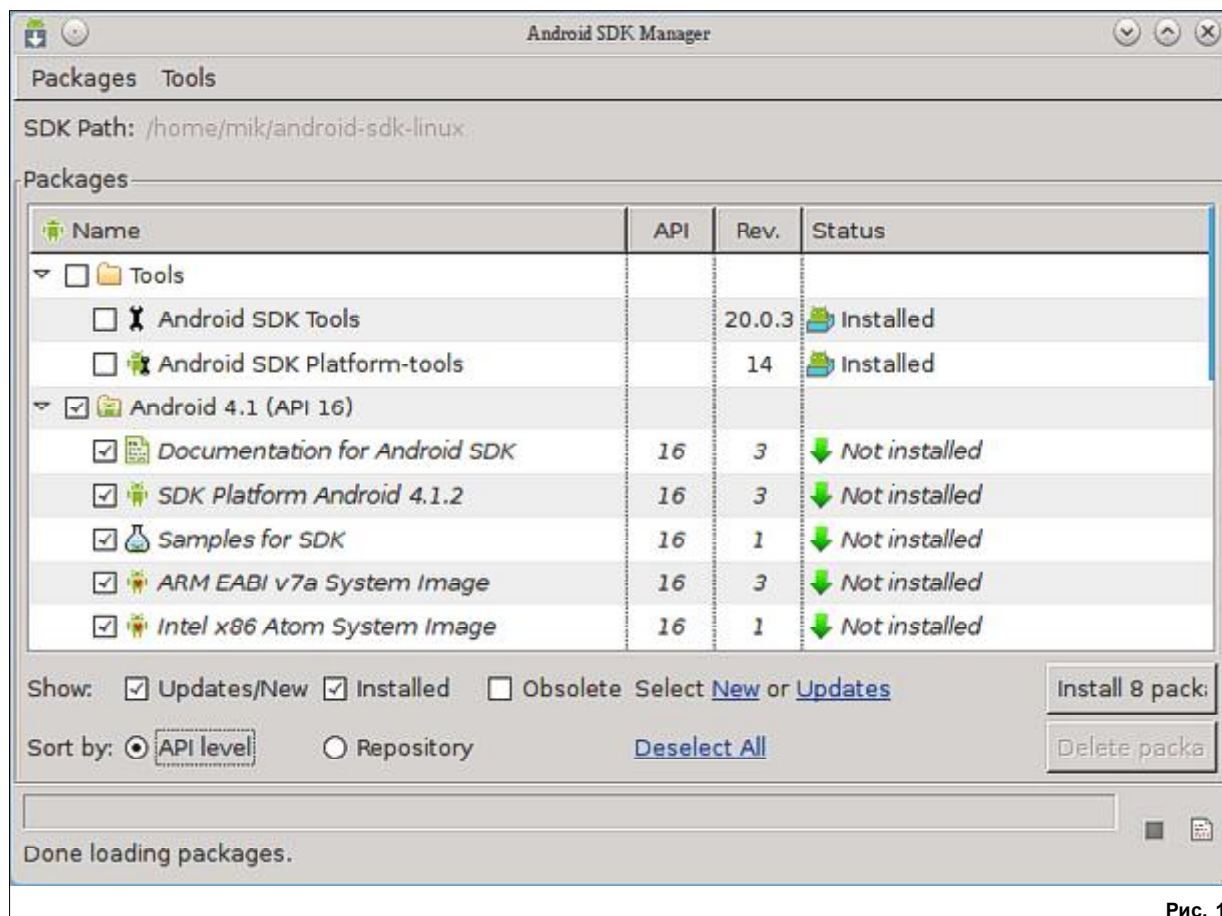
Android SDK Manager

Packages Tools

SDK Path: /home/mik/android-sdk-linux

Packages

| Name | API | Rev. | Status |
|---|---|---|---|
| Tools | | | |
| Android SDK Tools | | 20.0.3 | Installed |
| Android SDK Platform-tools | | 14 | Installed |
| Android 4.1 (API 16) | | | |
| Documentation for Android SDK | 16 | 3 | Not installed |
| SDK Platform Android 4.1.2 | 16 | 3 | Not installed |
| Samples for SDK | 16 | 1 | Not installed |
| ARM EABI v7a System Image | 16 | 3 | Not installed |
| Intel x86 Atom System Image | 16 | 1 | Not installed |

Show: Updates/New Installed Obsolete Select New or Updates

Install 8 packa

Sort by: API level Repository Deselect All

Delete packa

Done loading packages.

Рис. 1